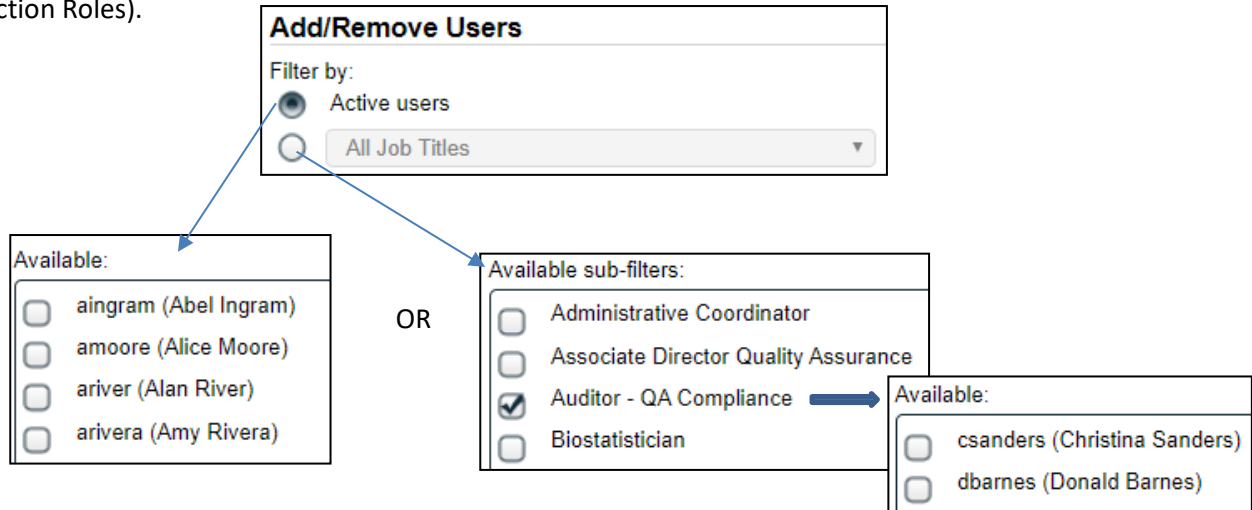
ction Roles).

Add/Remove Users

Filter by:

Active users

All Job Titles

Available:

aingram (Abel Ingram)

amoore (Alice Moore)

ariver (Alan River)

arivera (Amy Rivera)

OR

Available sub-filters:

Administrative Coordinator

Associate Director Quality Assurance

Auditor - QA Compliance

Biostatistician

Available:

csanders (Christina Sanders)

dbarnes (Donald Barnes)